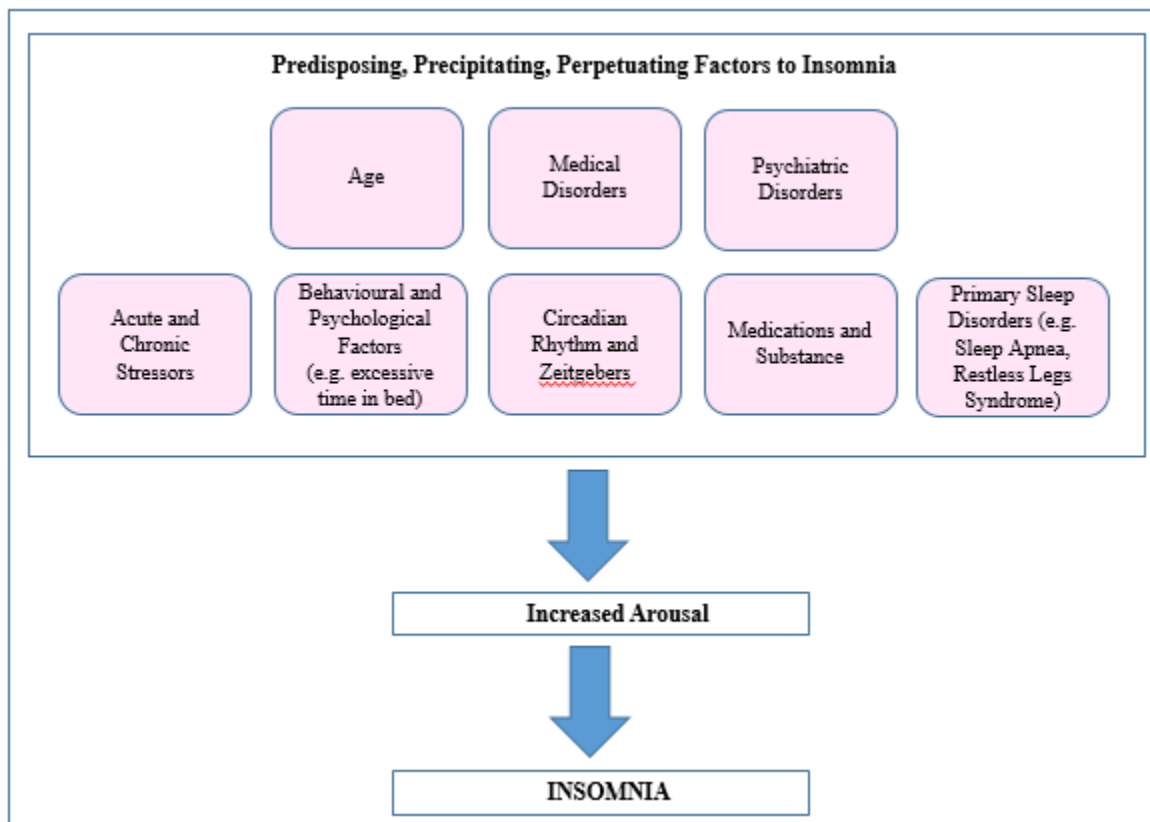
Predisposing, Precipitating, Perpetuating Factors to Insomnia

Age

Medical Disorders

Psychiatric Disorders

Acute and Chronic Stressors

Behavioural and Psychological Factors (e.g. excessive time in bed)

Circadian Rhythm and Zeitgebers

Medications and Substance

Primary Sleep Disorders (e.g. Sleep Apnea, Restless Legs Syndrome)

Increased Arousal

INSOMNIA